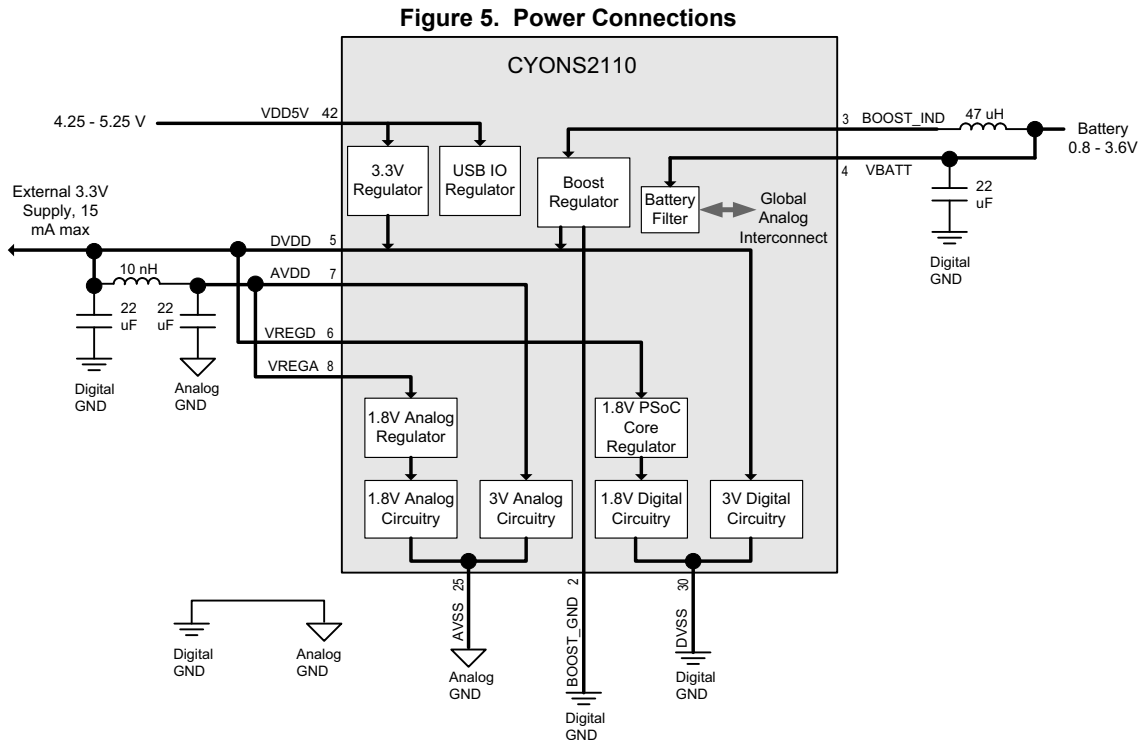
Figure 5. Power Connections

CYONS2110

4.25 - 5.25 V

VDD5V 42

3.3V Regulator

USB IO Regulator

Boost Regulator

3 BOOST_IND

47 uH

Battery 0.8 - 3.6V

4 VBATT

Battery Filter

Global Analog Interconnect

22 uF

Digital GND

External 3.3V Supply, 15 mA max

DVDD 5

10 nH

AVDD 7

22 uF

22 uF

Digital GND

Analog GND

VREGD 6

VREGA 8

1.8V Analog Regulator

1.8V PSoC Core Regulator

1.8V Analog Circuitry

3V Analog Circuitry

1.8V Digital Circuitry

3V Digital Circuitry

25 AVSS

Analog GND

2 BOOST_GND

Digital GND

30 DVSS

Digital GND

Digital GND

Analog GND